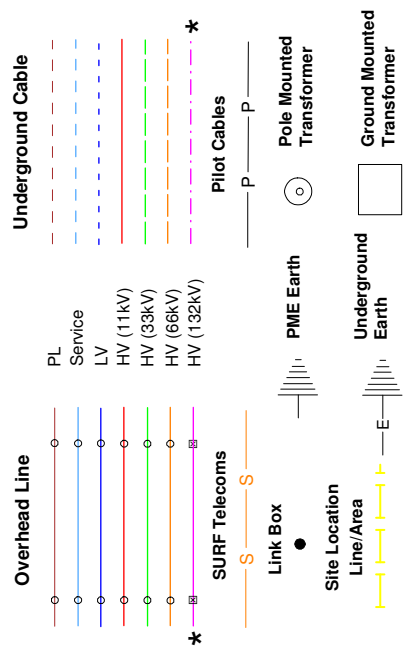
Overhead Line

Underground Cable

PL
Service
LV
HV (11kV)
HV (33kV)
HV (66kV)
HV (132kV)

*

*

SURF Telecoms
S S

Pilot Cables
P P

Link Box

PME Earth

Pole Mounted Transformer

Site Location Line/Area

E

Underground Earth

Ground Mounted Transformer